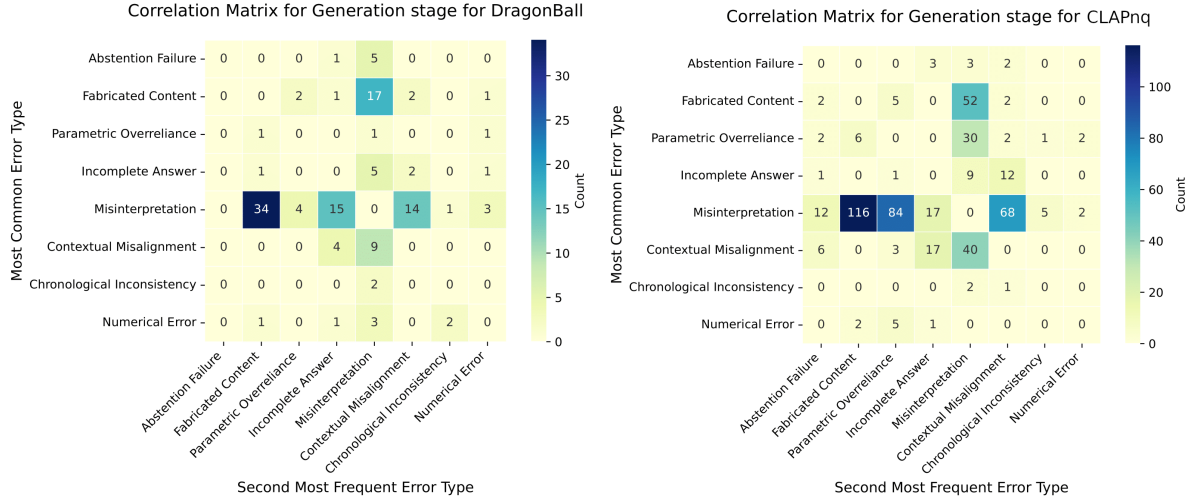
Correlation Matrix for Generation stage for DragonBall

| Most Common Error Type | Abstention Failure | Fabricated Content | Parametric Overreliance | Incomplete Answer | Misinterpretation | Contextual Misalignment | Chronological Inconsistency | Numerical Error |
|---|---|---|---|---|---|---|---|---|
| Abstention Failure | 0 | 0 | 0 | 1 | 5 | 0 | 0 | 0 |
| Fabricated Content | 0 | 0 | 2 | 1 | 17 | 2 | 0 | 1 |
| Parametric Overreliance | 0 | 1 | 0 | 0 | 1 | 0 | 0 | 1 |
| Incomplete Answer | 0 | 1 | 0 | 0 | 5 | 2 | 0 | 1 |
| Misinterpretation | 0 | 34 | 4 | 15 | 0 | 14 | 1 | 3 |
| Contextual Misalignment | 0 | 0 | 0 | 4 | 9 | 0 | 0 | 0 |
| Chronological Inconsistency | 0 | 0 | 0 | 0 | 2 | 0 | 0 | 0 |
| Numerical Error | 0 | 1 | 0 | 1 | 3 | 0 | 2 | 0 |

Second Most Frequent Error Type

Count: 0, 5, 10, 15, 20, 25, 30

Correlation Matrix for Generation stage for CLAPnq

| Most Common Error Type | Abstention Failure | Fabricated Content | Parametric Overreliance | Incomplete Answer | Misinterpretation | Contextual Misalignment | Chronological Inconsistency | Numerical Error |
|---|---|---|---|---|---|---|---|---|
| Abstention Failure | 0 | 0 | 0 | 3 | 3 | 2 | 0 | 0 |
| Fabricated Content | 2 | 0 | 5 | 0 | 52 | 2 | 0 | 0 |
| Parametric Overreliance | 2 | 6 | 0 | 0 | 30 | 2 | 1 | 2 |
| Incomplete Answer | 1 | 0 | 1 | 0 | 9 | 12 | 0 | 0 |
| Misinterpretation | 12 | 116 | 84 | 17 | 0 | 68 | 5 | 2 |
| Contextual Misalignment | 6 | 0 | 3 | 17 | 40 | 0 | 0 | 0 |
| Chronological Inconsistency | 0 | 0 | 0 | 0 | 2 | 1 | 0 | 0 |
| Numerical Error | 0 | 2 | 5 | 1 | 0 | 0 | 0 | 0 |

Second Most Frequent Error Type

Count: 0, 20, 40, 60, 80, 100